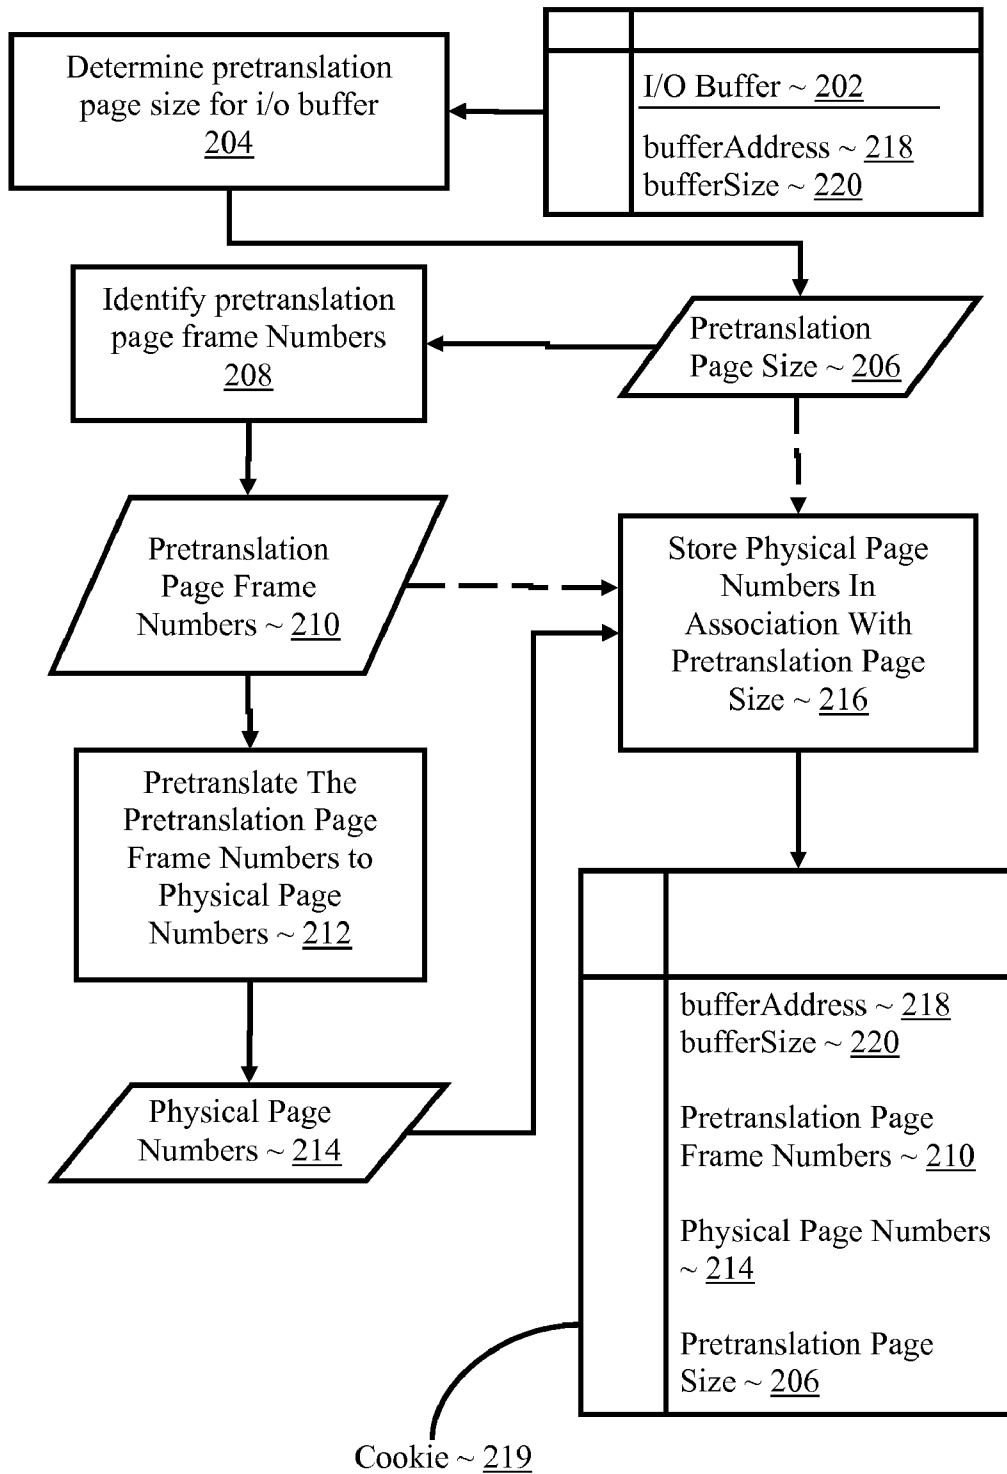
Determine pretranslation page size for i/o buffer 204

I/O Buffer ~ 202

bufferAddress ~ 218
bufferSize ~ 220

Identify pretranslation page frame Numbers 208

Pretranslation Page Size ~ 206

Pretranslation Page Frame Numbers ~ 210

Store Physical Page Numbers In Association With Pretranslation Page Size ~ 216

Pretranslate The Pretranslation Page Frame Numbers to Physical Page Numbers ~ 212

Physical Page Numbers ~ 214

bufferAddress ~ 218
bufferSize ~ 220

Pretranslation Page Frame Numbers ~ 210

Physical Page Numbers ~ 214

Pretranslation Page Size ~ 206

Cookie ~ 219